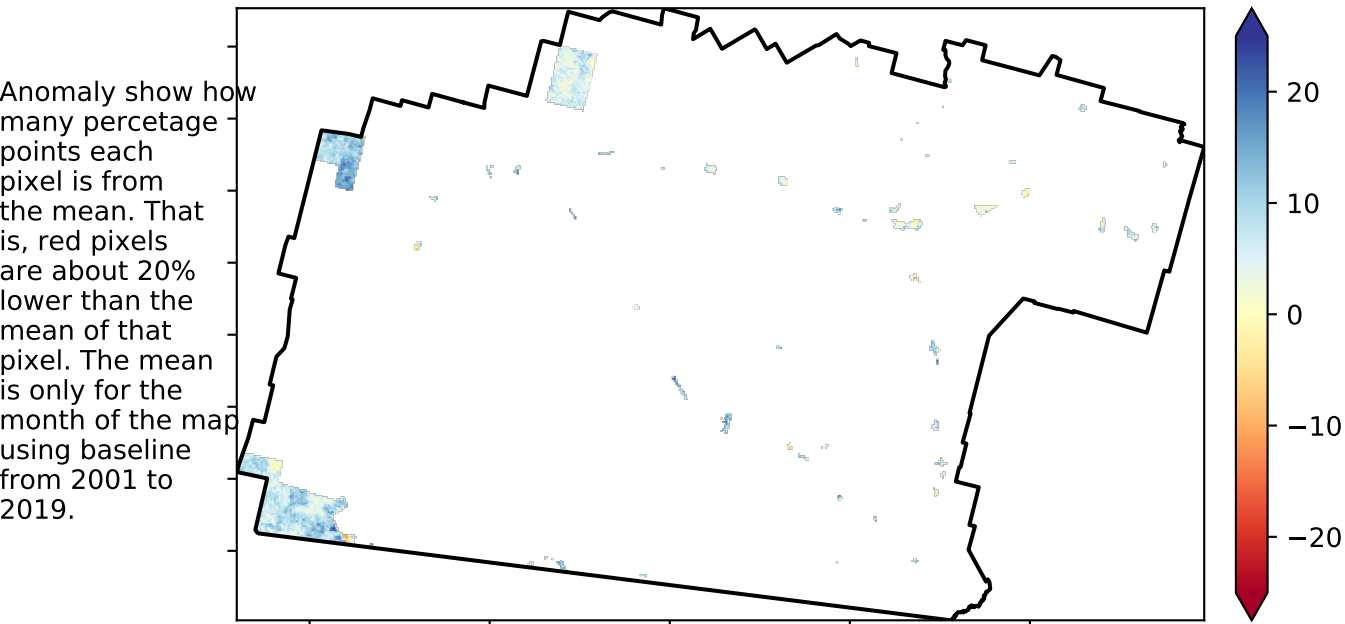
Anomaly show how many percetage points each pixel is from the mean. That is, red pixels are about 20% lower than the mean of that pixel. The mean is only for the month of the map using baseline from 2001 to 2019.

20
10
0
−10
−20